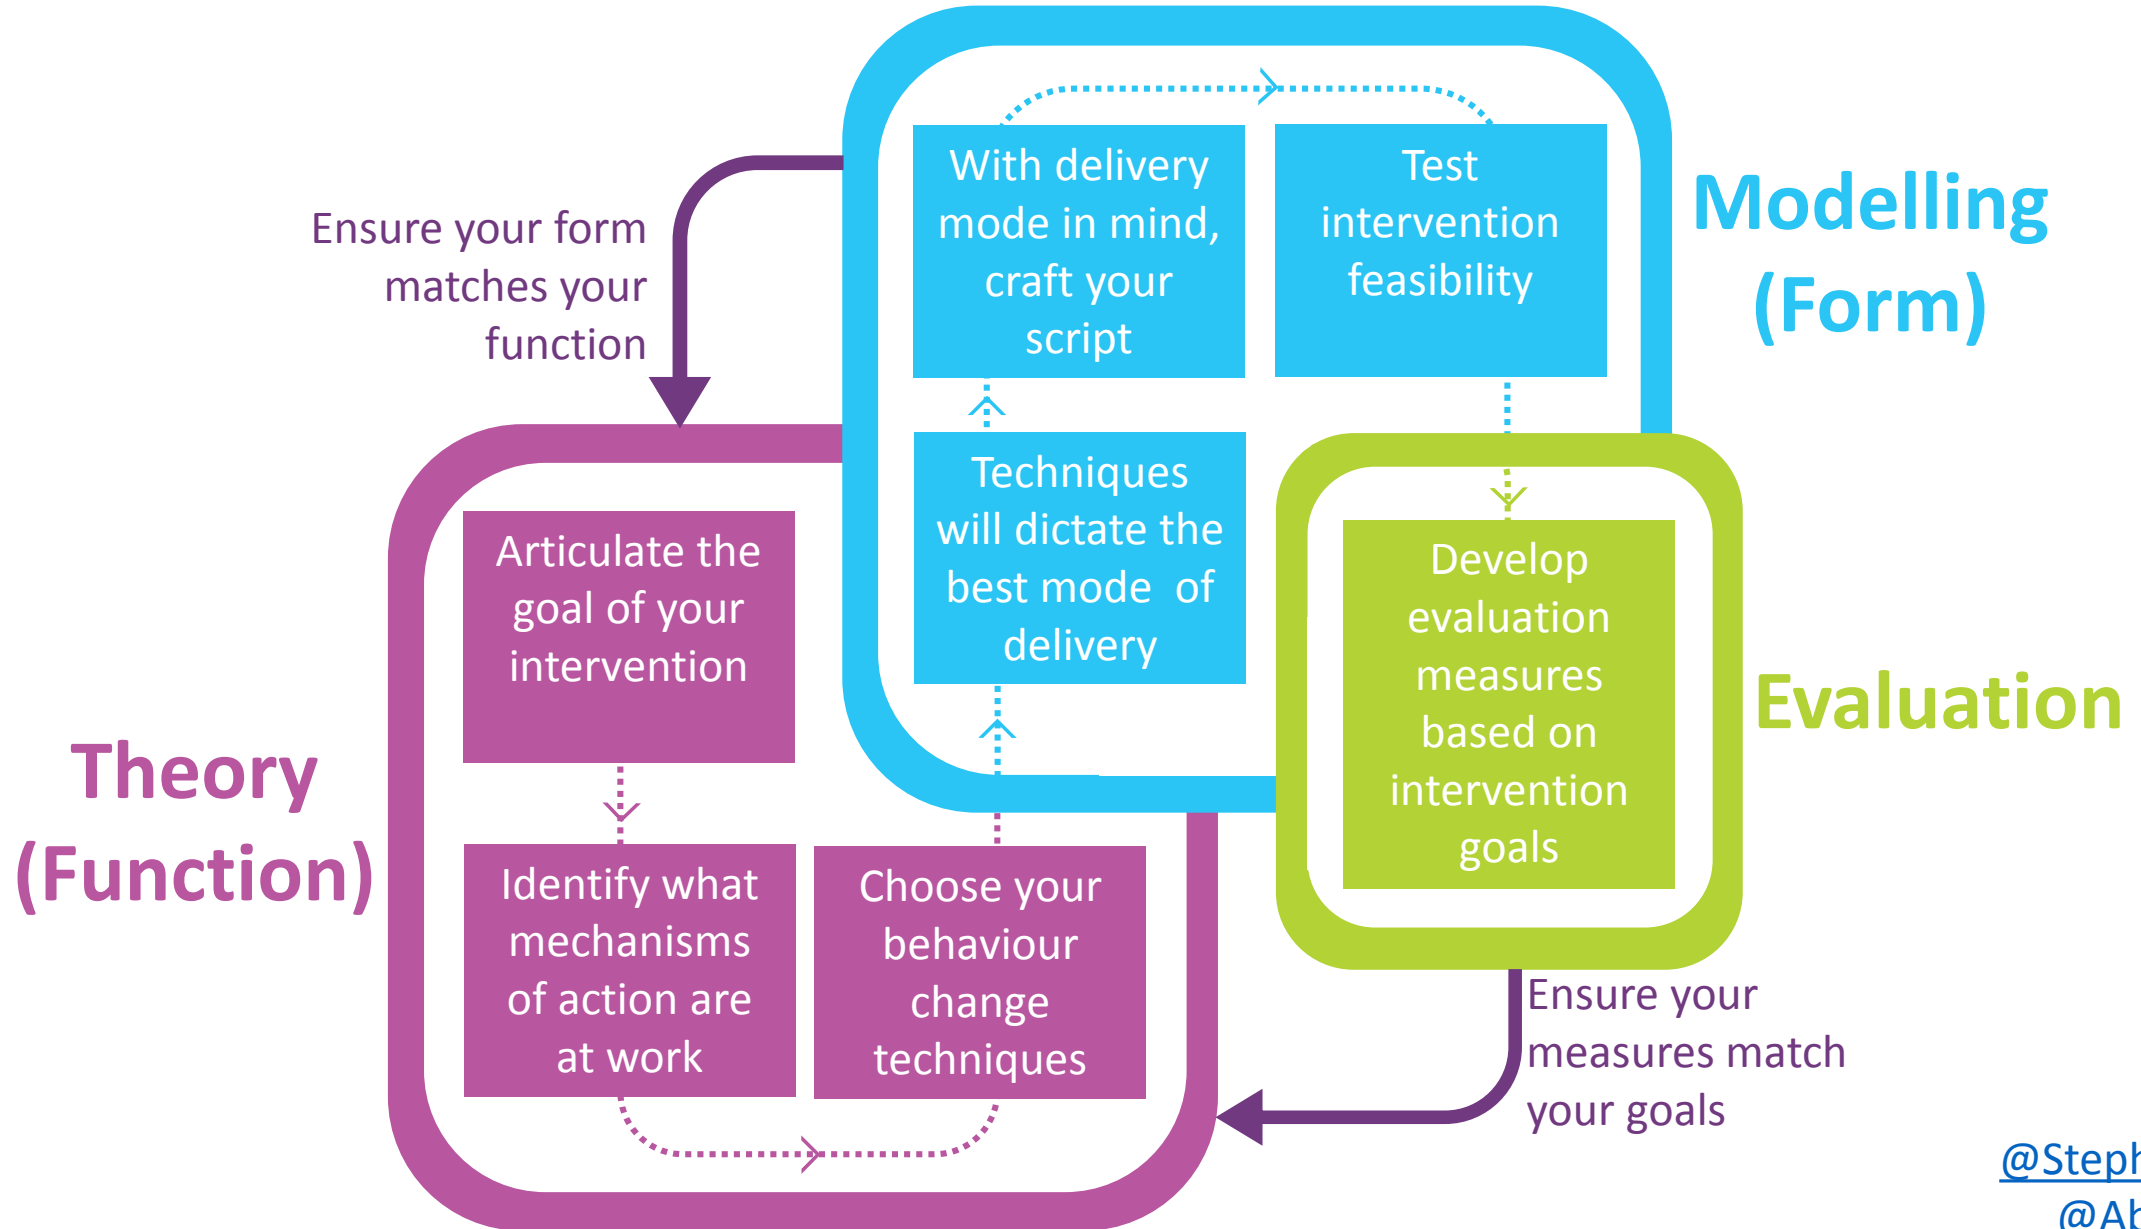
Ensure your form matches your function

With delivery mode in mind, craft your script

Test intervention feasibility

Modelling (Form)

Techniques will dictate the best mode of delivery

Articulate the goal of your intervention

Develop evaluation measures based on intervention goals

Evaluation

Theory (Function)

Identify what mechanisms of action are at work

Choose your behaviour change techniques

Ensure your measures match your goals

@Steph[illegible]

@Ab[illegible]